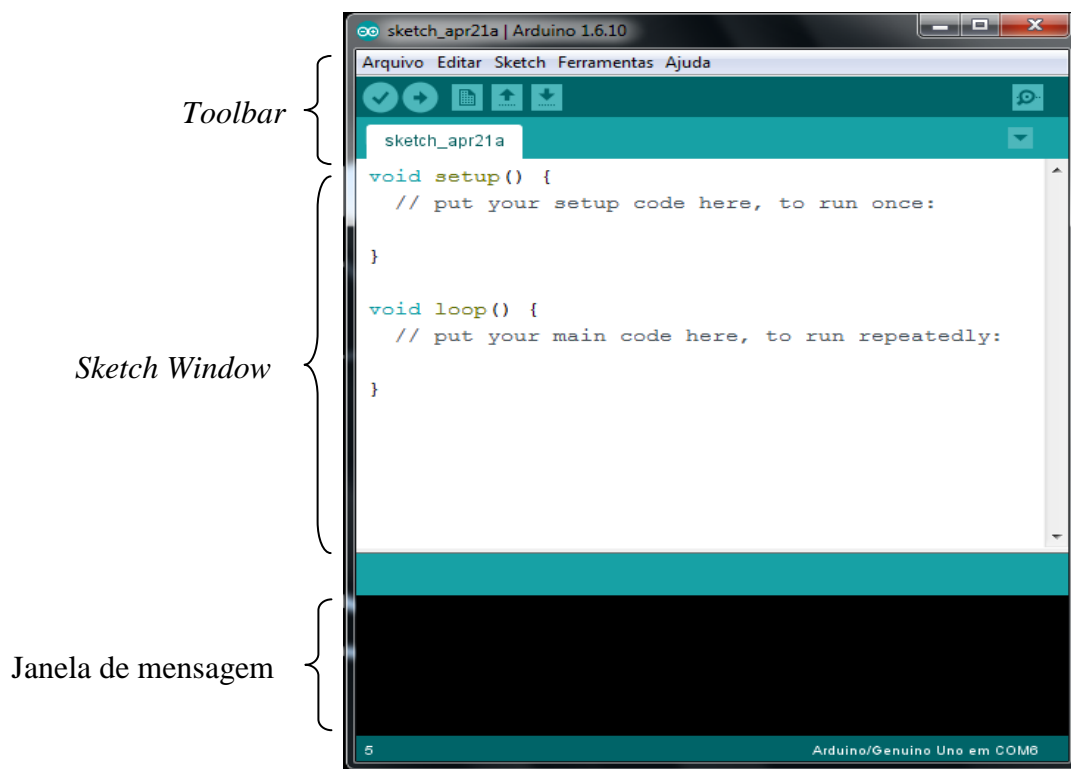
sketch_apr21a | Arduino 1.6.10

Arquivo Editar Sketch Ferramentas Ajuda

Toolbar

sketch_apr21a

void setup() {
  // put your setup code here, to run once:

}

void loop() {
  // put your main code here, to run repeatedly:

}

Sketch Window

Janela de mensagem

5

Arduino/Genuino Uno em COM6